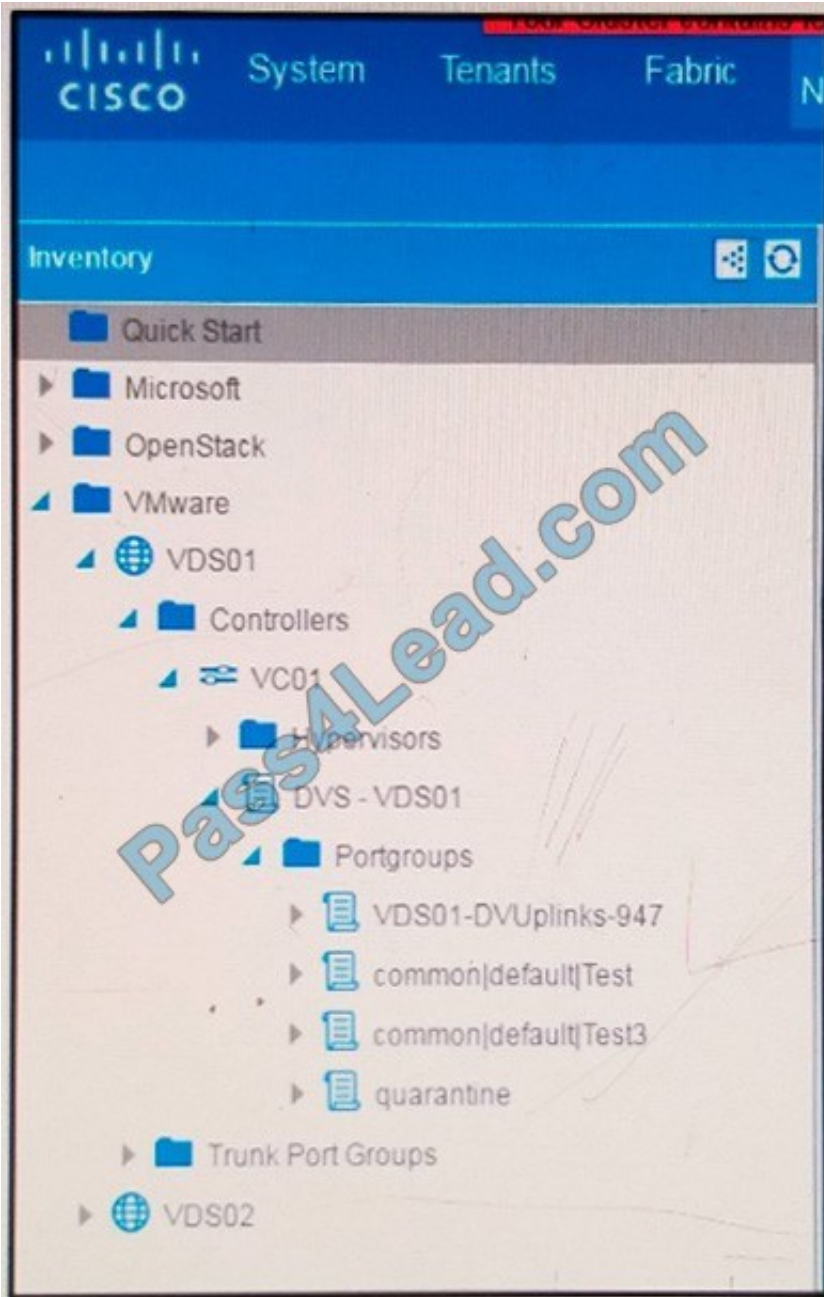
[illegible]

cisco System Tenants Fabric N

Inventory

Quick Start
Microsoft
OpenStack
VMware
VDS01
Controllers
VC01
Hypervisors
DVS - VDS01
Portgroups
VDS01-DVUplinks-947
common|default|Test
common|default|Test3
quarantine
Trunk Port Groups
VDS02

Pass4Lead.com